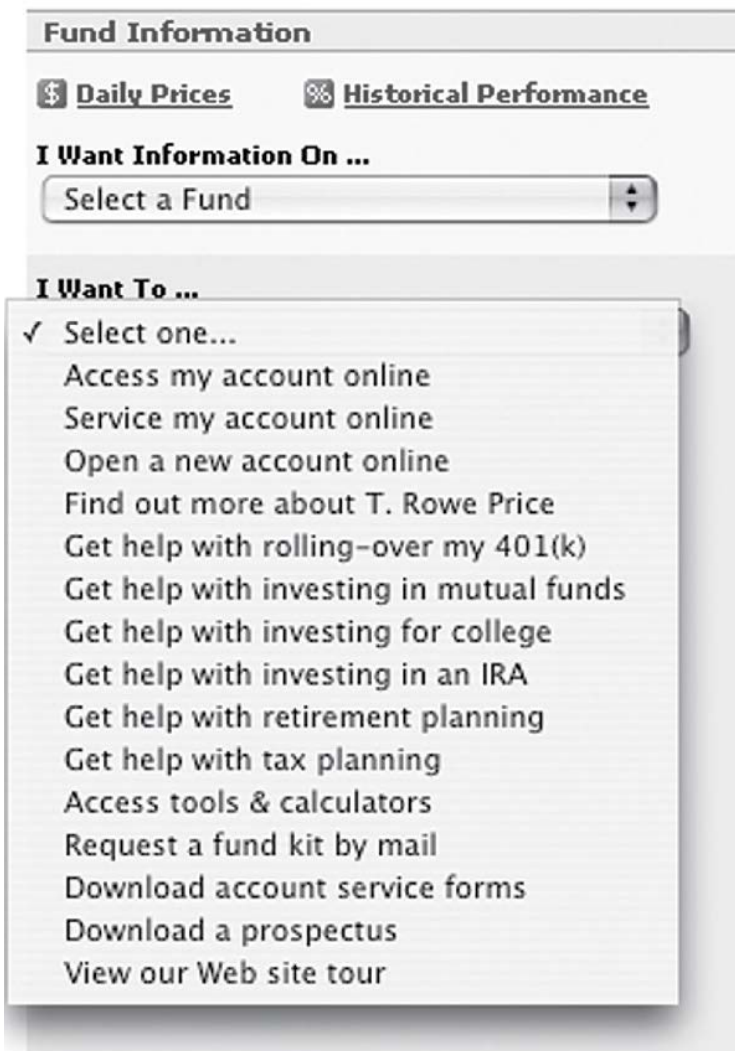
Fund Information

$ Daily Prices    % Historical Performance

I Want Information On ...

Select a Fund

I Want To ...

✓ Select one...
Access my account online
Service my account online
Open a new account online
Find out more about T. Rowe Price
Get help with rolling-over my 401(k)
Get help with investing in mutual funds
Get help with investing for college
Get help with investing in an IRA
Get help with retirement planning
Get help with tax planning
Access tools & calculators
Request a fund kit by mail
Download account service forms
Download a prospectus
View our Web site tour